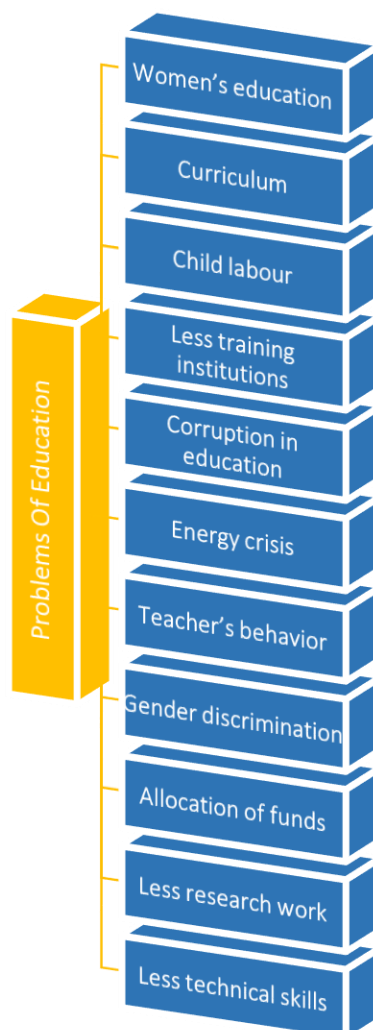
Problems Of Education

Women's education

Curriculum

Child labour

Less training institutions

Corruption in education

Energy crisis

Teacher's behavior

Gender discrimination

Allocation of funds

Less research work

Less technical skills